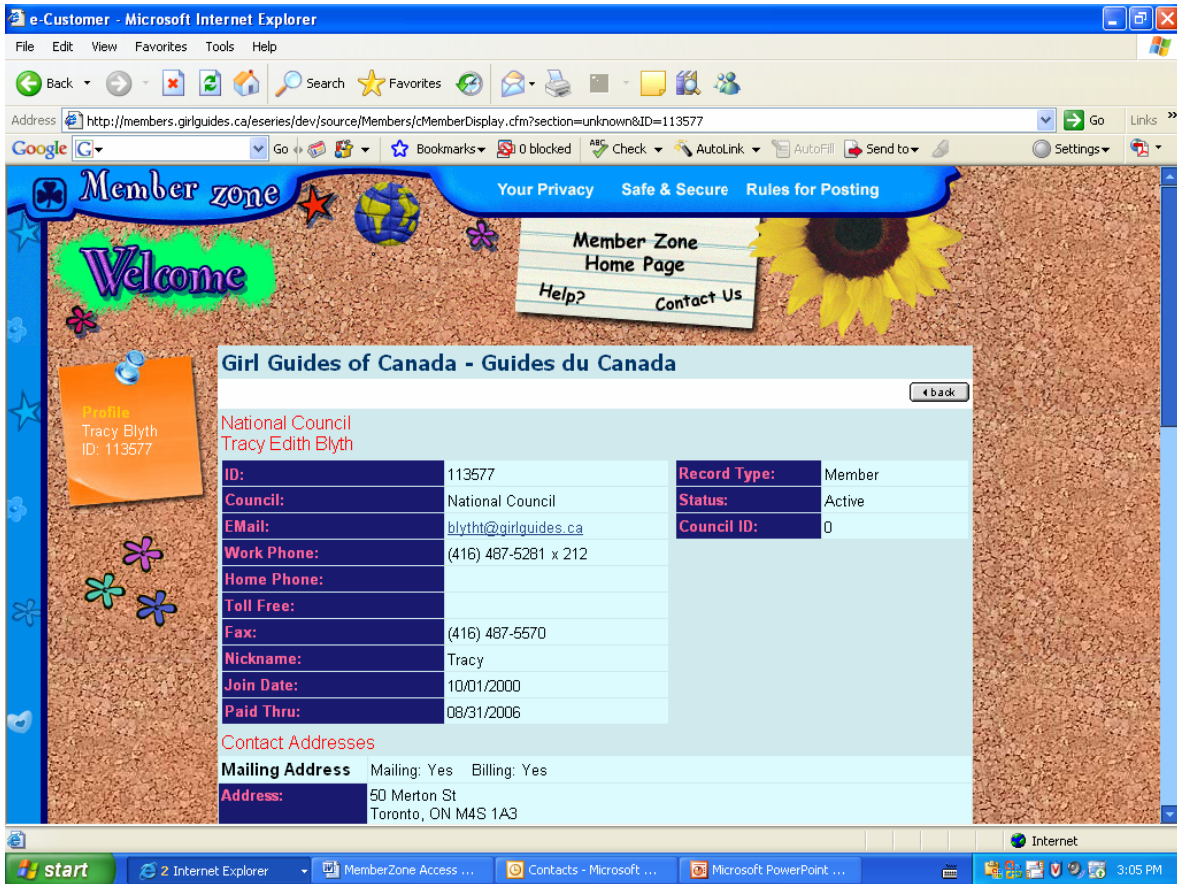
e-Customer - Microsoft Internet Explorer

File Edit View Favorites Tools Help

Back Search Favorites

Address http://members.girlguides.ca/eseries/dev/source/Members/cMemberDisplay.cfm?section=unknown&ID=113577 Go Links

Google G Go Bookmarks 0 blocked Check AutoLink AutoFill Send to Settings

Member zone Your Privacy Safe & Secure Rules for Posting

Welcome

Member Zone Home Page Help? Contact Us

Profile
Tracy Blyth
ID: 113577

Girl Guides of Canada - Guides du Canada

back

National Council
Tracy Edith Blyth

| ID: | 113577 | Record Type: | Member |
|---|---|---|---|
| Council: | National Council | Status: | Active |
| EMail: | blytht@girlguides.ca | Council ID: | 0 |
| Work Phone: | (416) 487-5281 x 212 | | |
| Home Phone: | | | |
| Toll Free: | | | |
| Fax: | (416) 487-5570 | | |
| Nickname: | Tracy | | |
| Join Date: | 10/01/2000 | | |
| Paid Thru: | 08/31/2006 | | |

Contact Addresses

Mailing Address Mailing: Yes Billing: Yes

Address: 50 Merton St
Toronto, ON M4S 1A3

Internet

start 2 Internet Explorer MemberZone Access ... Contacts - Microsoft ... Microsoft PowerPoint ... 3:05 PM